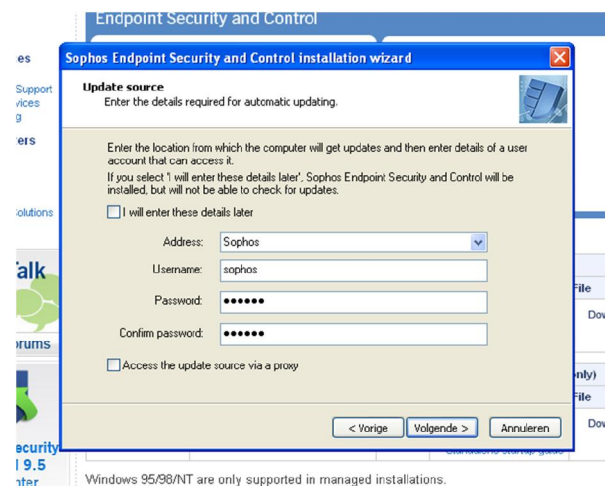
Endpoint Security and Control

es

Support
vices
g

ers

olutions

Talk

orums

ecurity
9.5
nter

Sophos Endpoint Security and Control installation wizard

Update source
Enter the details required for automatic updating.

Enter the location from which the computer will get updates and then enter details of a user account that can access it.

If you select 'I will enter these details later', Sophos Endpoint Security and Control will be installed, but will not be able to check for updates.

I will enter these details later

Address: Sophos

Username: sophos

Password: ●●●●●●

Confirm password: ●●●●●●

Access the update source via a proxy

< Vorige | Volgende > | Annuleren

File

Dow

nly)

File

Dow

Windows 95/98/NT are only supported in managed installations.